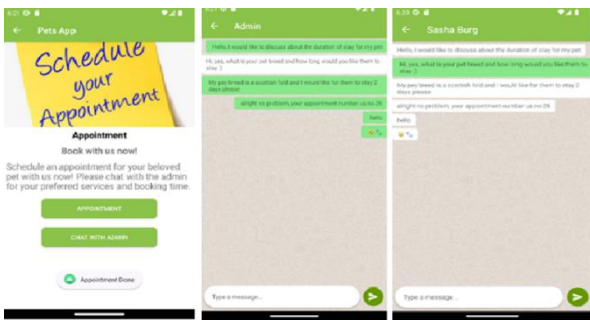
6:21

Pets App

Schedule your Appointment

Appointment

Book with us now!

Schedule an appointment for your beloved pet with us now! Please chat with the admin for your preferred services and booking time.

APPOINTMENT

CHAT WITH ADMIN

Appointment Done

Admin

Hello, I would like to discuss about the duration of stay for my pet

Hi, yes, what is your pet breed and how long would you like them to stay :)

My pet breed is a scottish fold and I would like for them to stay 2 days please

alright no problem, your appointment number us no 28

hello

Type a message...

6:35

Sasha Burg

Hello, I would like to discuss about the duration of stay for my pet

Hi, yes, what is your pet breed and how long would you like them to stay :)

My pey breed is a scottish fold and i would like for them to stay 2 days please

alright no problem, your appointment number us no 28

hello

Type a message...